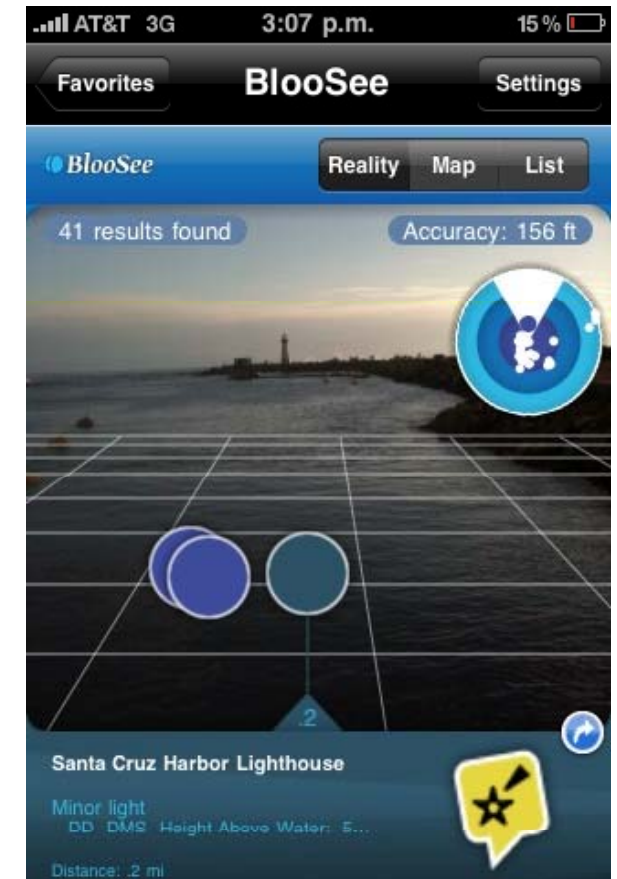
AT&T 3G 3:07 p.m. 15 %

Favorites BlooSee Settings

BlooSee

Reality Map List

41 results found

Accuracy: 156 ft

.2

Santa Cruz Harbor Lighthouse

Minor light

DD DMS Height Above Water: 5...

Distance: .2 mi